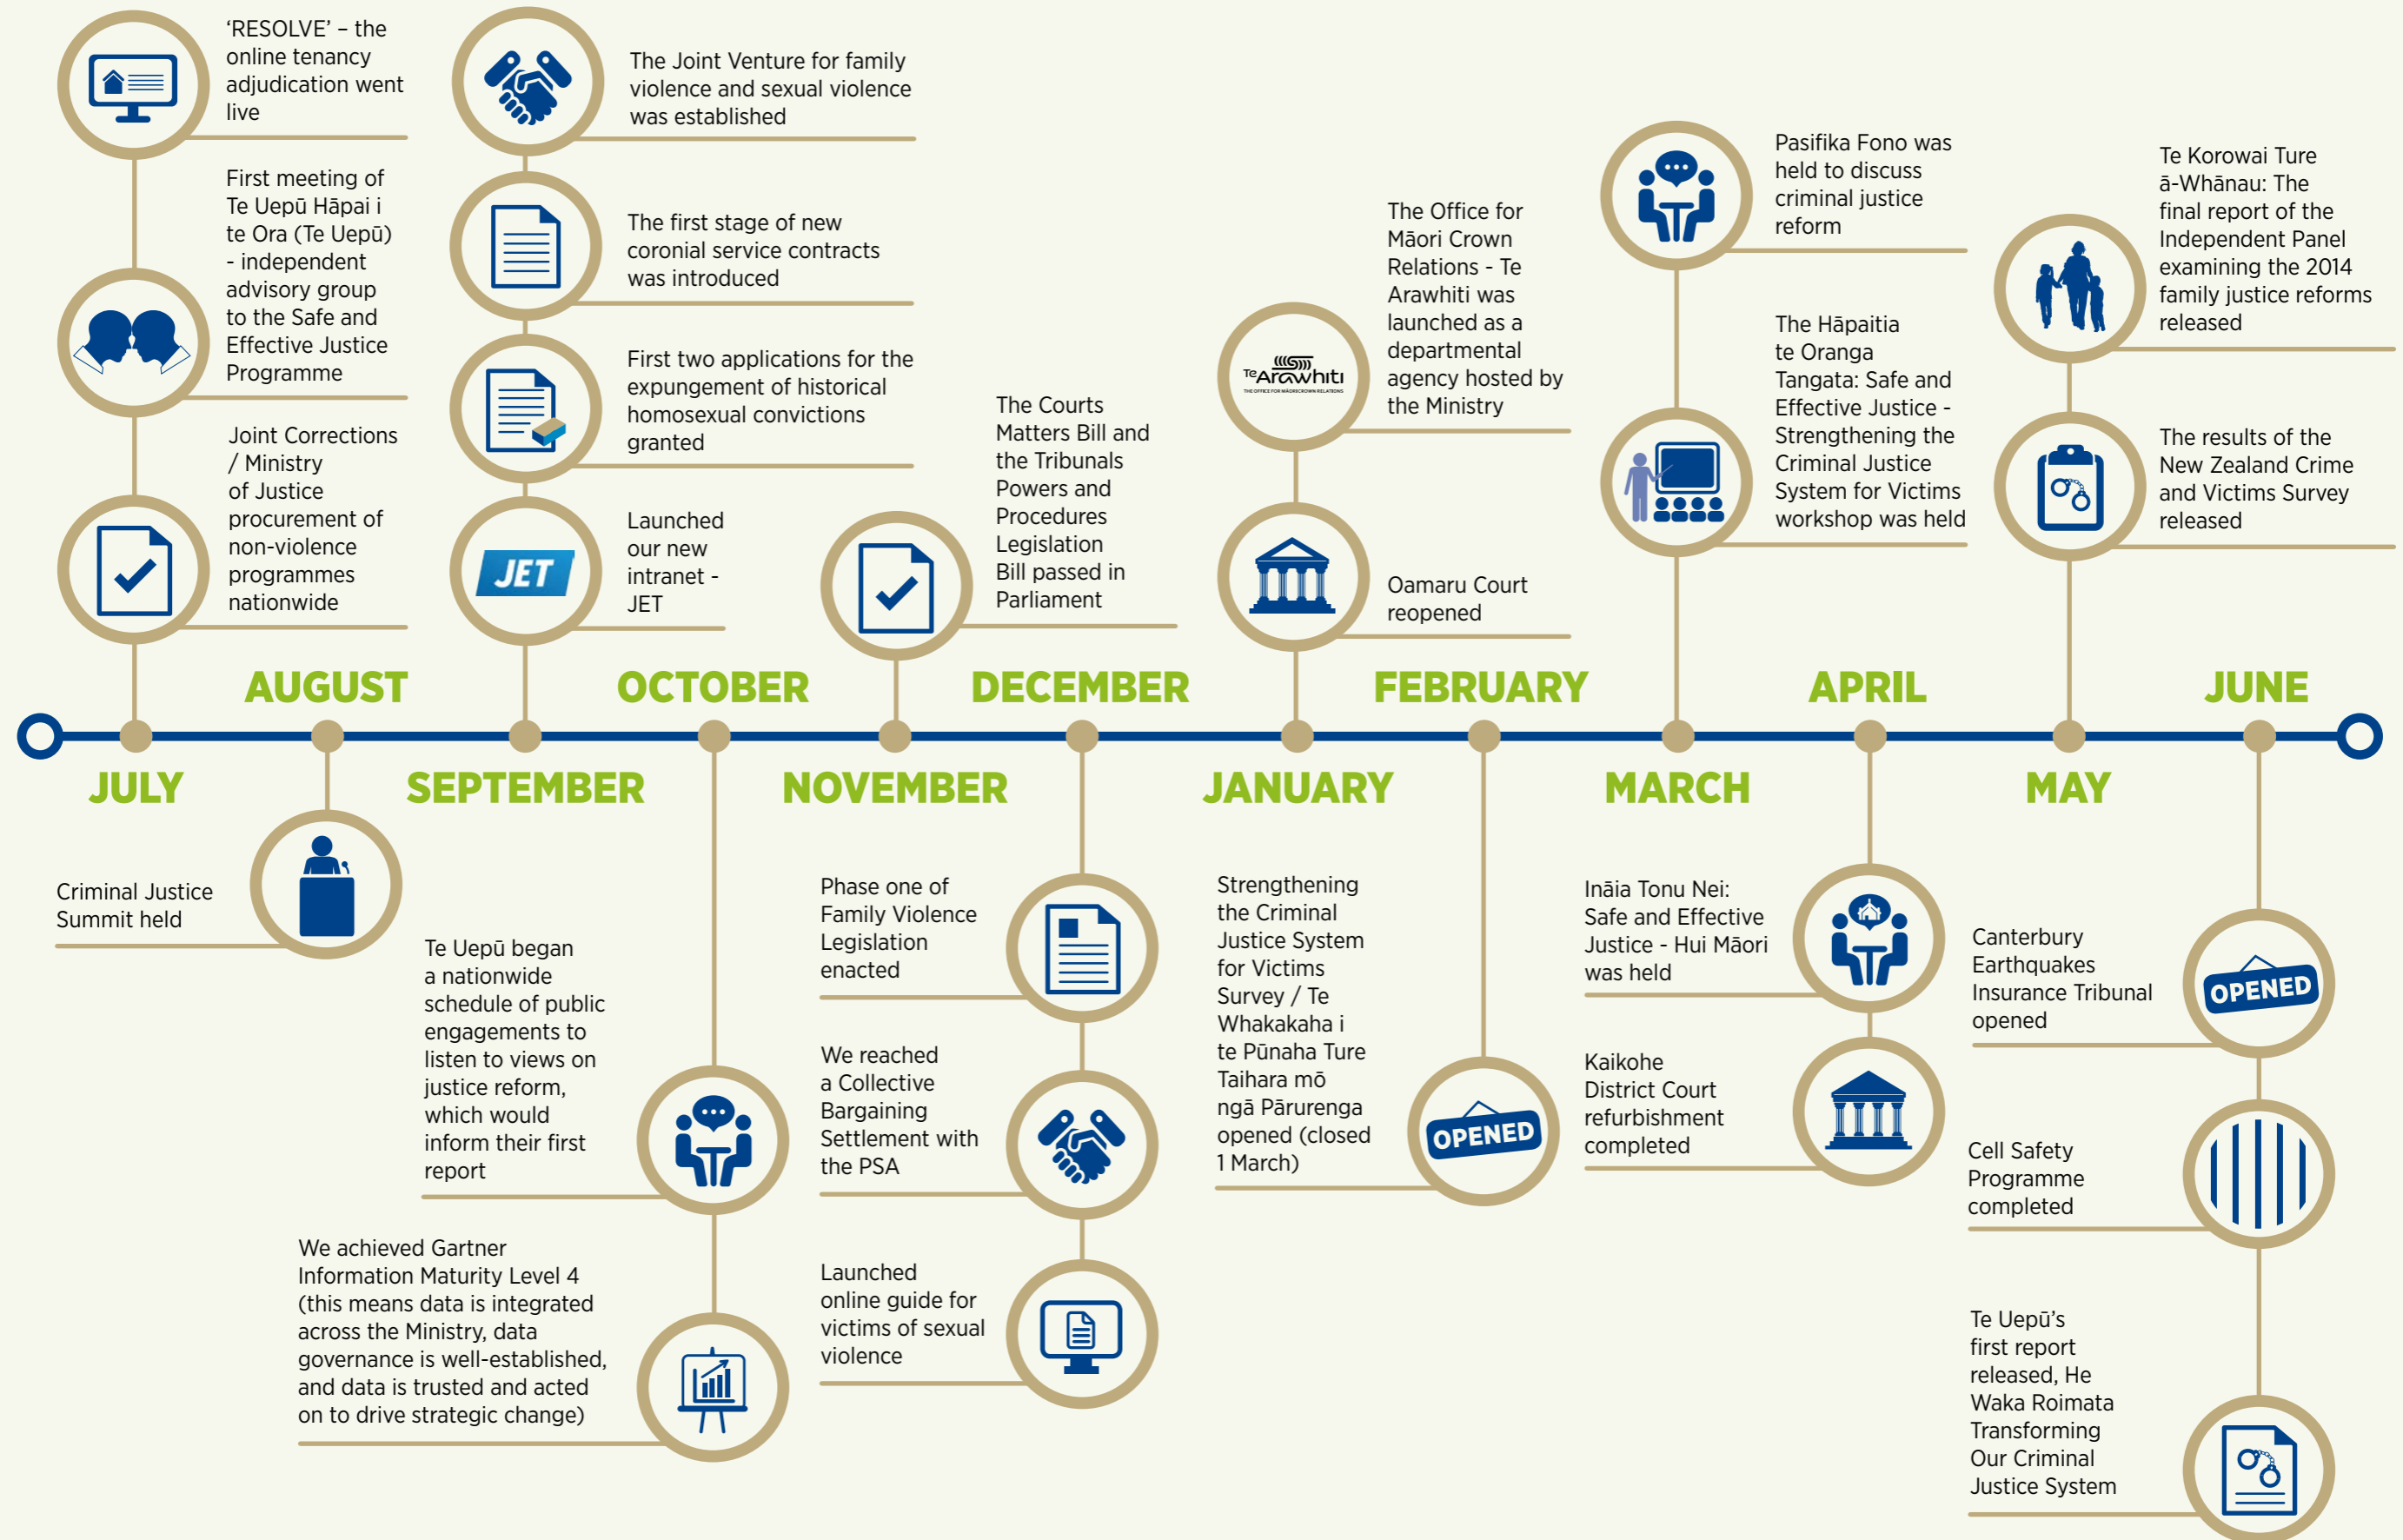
'RESOLVE' – the online tenancy adjudication went live

First meeting of Te Uepū Hāpai i te Ora (Te Uepū) - independent advisory group to the Safe and Effective Justice Programme

Joint Corrections / Ministry of Justice procurement of non-violence programmes nationwide

The Joint Venture for family violence and sexual violence was established

The first stage of new coronial service contracts was introduced

First two applications for the expungement of historical homosexual convictions granted

JET

Launched our new intranet - JET

The Courts Matters Bill and the Tribunals Powers and Procedures Legislation Bill passed in Parliament

Te Arawhiti

The Office for Māori Crown Relations - Te Arawhiti was launched as a departmental agency hosted by the Ministry

Oamaru Court reopened

Pasifika Fono was held to discuss criminal justice reform

The Hāpaitia te Oranga Tangata: Safe and Effective Justice - Strengthening the Criminal Justice System for Victims workshop was held

Te Korowai Ture ā-Whānau: The final report of the Independent Panel examining the 2014 family justice reforms released

The results of the New Zealand Crime and Victims Survey released

AUGUST

OCTOBER

DECEMBER

FEBRUARY

APRIL

JUNE

JULY

SEPTEMBER

NOVEMBER

JANUARY

MARCH

MAY

Criminal Justice Summit held

Te Uepū began a nationwide schedule of public engagements to listen to views on justice reform, which would inform their first report

We achieved Gartner Information Maturity Level 4 (this means data is integrated across the Ministry, data governance is well-established, and data is trusted and acted on to drive strategic change)

Phase one of Family Violence Legislation enacted

We reached a Collective Bargaining Settlement with the PSA

Launched online guide for victims of sexual violence

Strengthening the Criminal Justice System for Victims Survey / Te Whakakaha i te Pūnaha Ture Taihara mō ngā Pārurenga opened (closed 1 March)

OPENED

Ināia Tonu Nei: Safe and Effective Justice - Hui Māori was held

Kaikohe District Court refurbishment completed

Canterbury Earthquakes Insurance Tribunal opened

OPENED

Cell Safety Programme completed

Te Uepū's first report released, He Waka Roimata Transforming Our Criminal Justice System